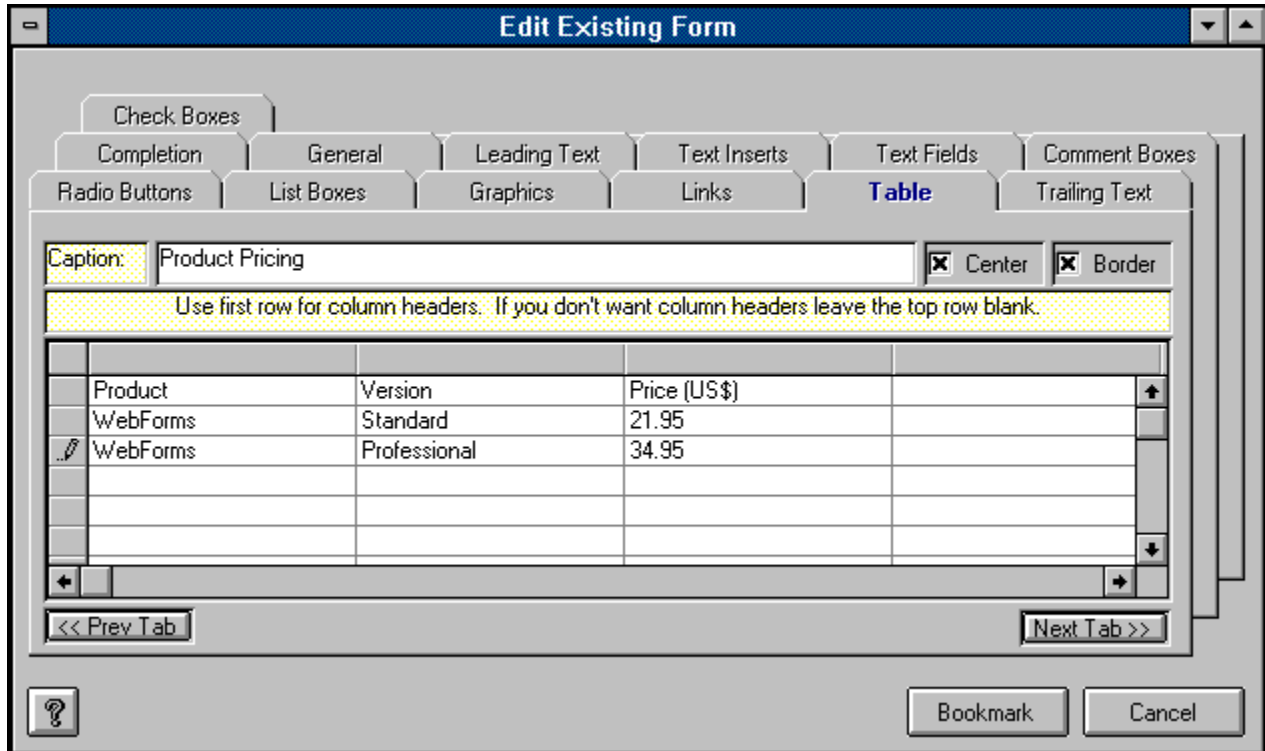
Edit Existing Form

Check Boxes

Completion | General | Leading Text | Text Inserts | Text Fields | Comment Boxes

Radio Buttons | List Boxes | Graphics | Links | Table | Trailing Text

Caption: Product Pricing

Center

Border

Use first row for column headers. If you don't want column headers leave the top row blank.

| | | | |
|---|---|---|---|
| Product | Version | Price (US$) | |
| WebForms | Standard | 21.95 | |
| WebForms | Professional | 34.95 | |
| | | | |
| | | | |
| | | | |

<< Prev Tab

Next Tab >>

?

Bookmark

Cancel